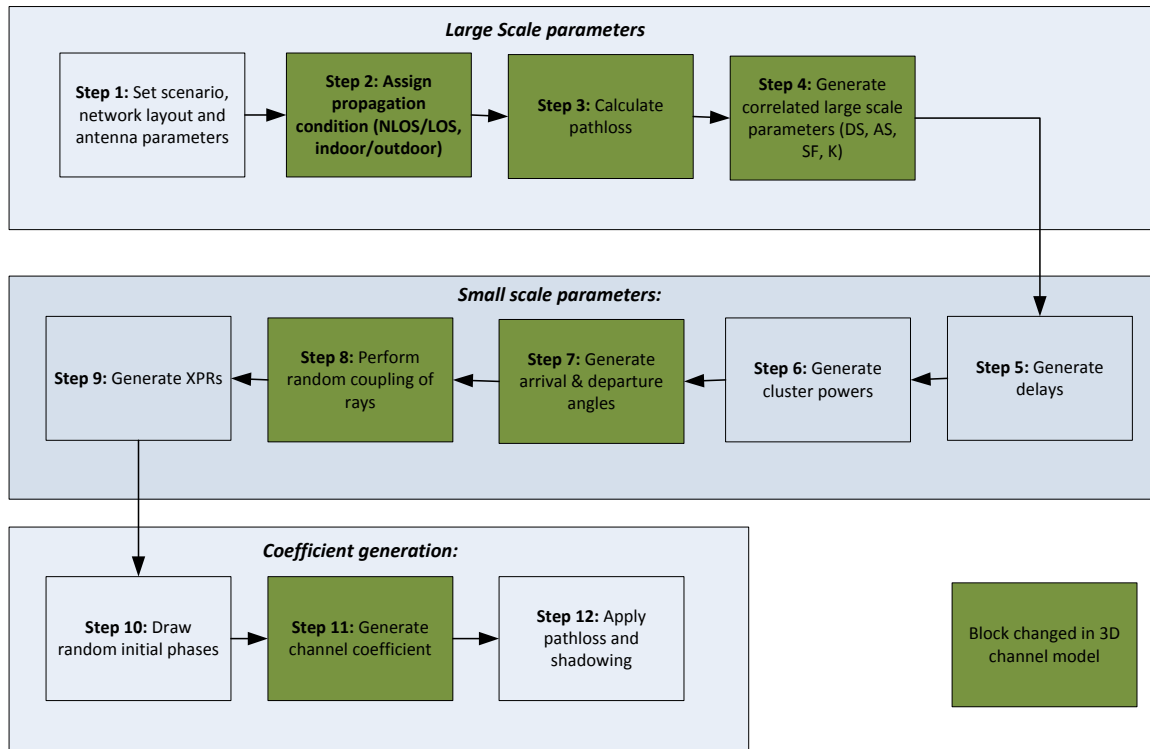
Large Scale parameters

**Step 1:** Set scenario, network layout and antenna parameters

**Step 2: Assign propagation condition (NLOS/LOS, indoor/outdoor)**

**Step 3:** Calculate pathloss

**Step 4:** Generate correlated large scale parameters (DS, AS, SF, K)

Small scale parameters:

**Step 5:** Generate delays

**Step 6:** Generate cluster powers

**Step 7:** Generate arrival & departure angles

**Step 8:** Perform random coupling of rays

**Step 9:** Generate XPRs

Coefficient generation:

**Step 10:** Draw random initial phases

**Step 11:** Generate channel coefficient

**Step 12:** Apply pathloss and shadowing

Block changed in 3D channel model